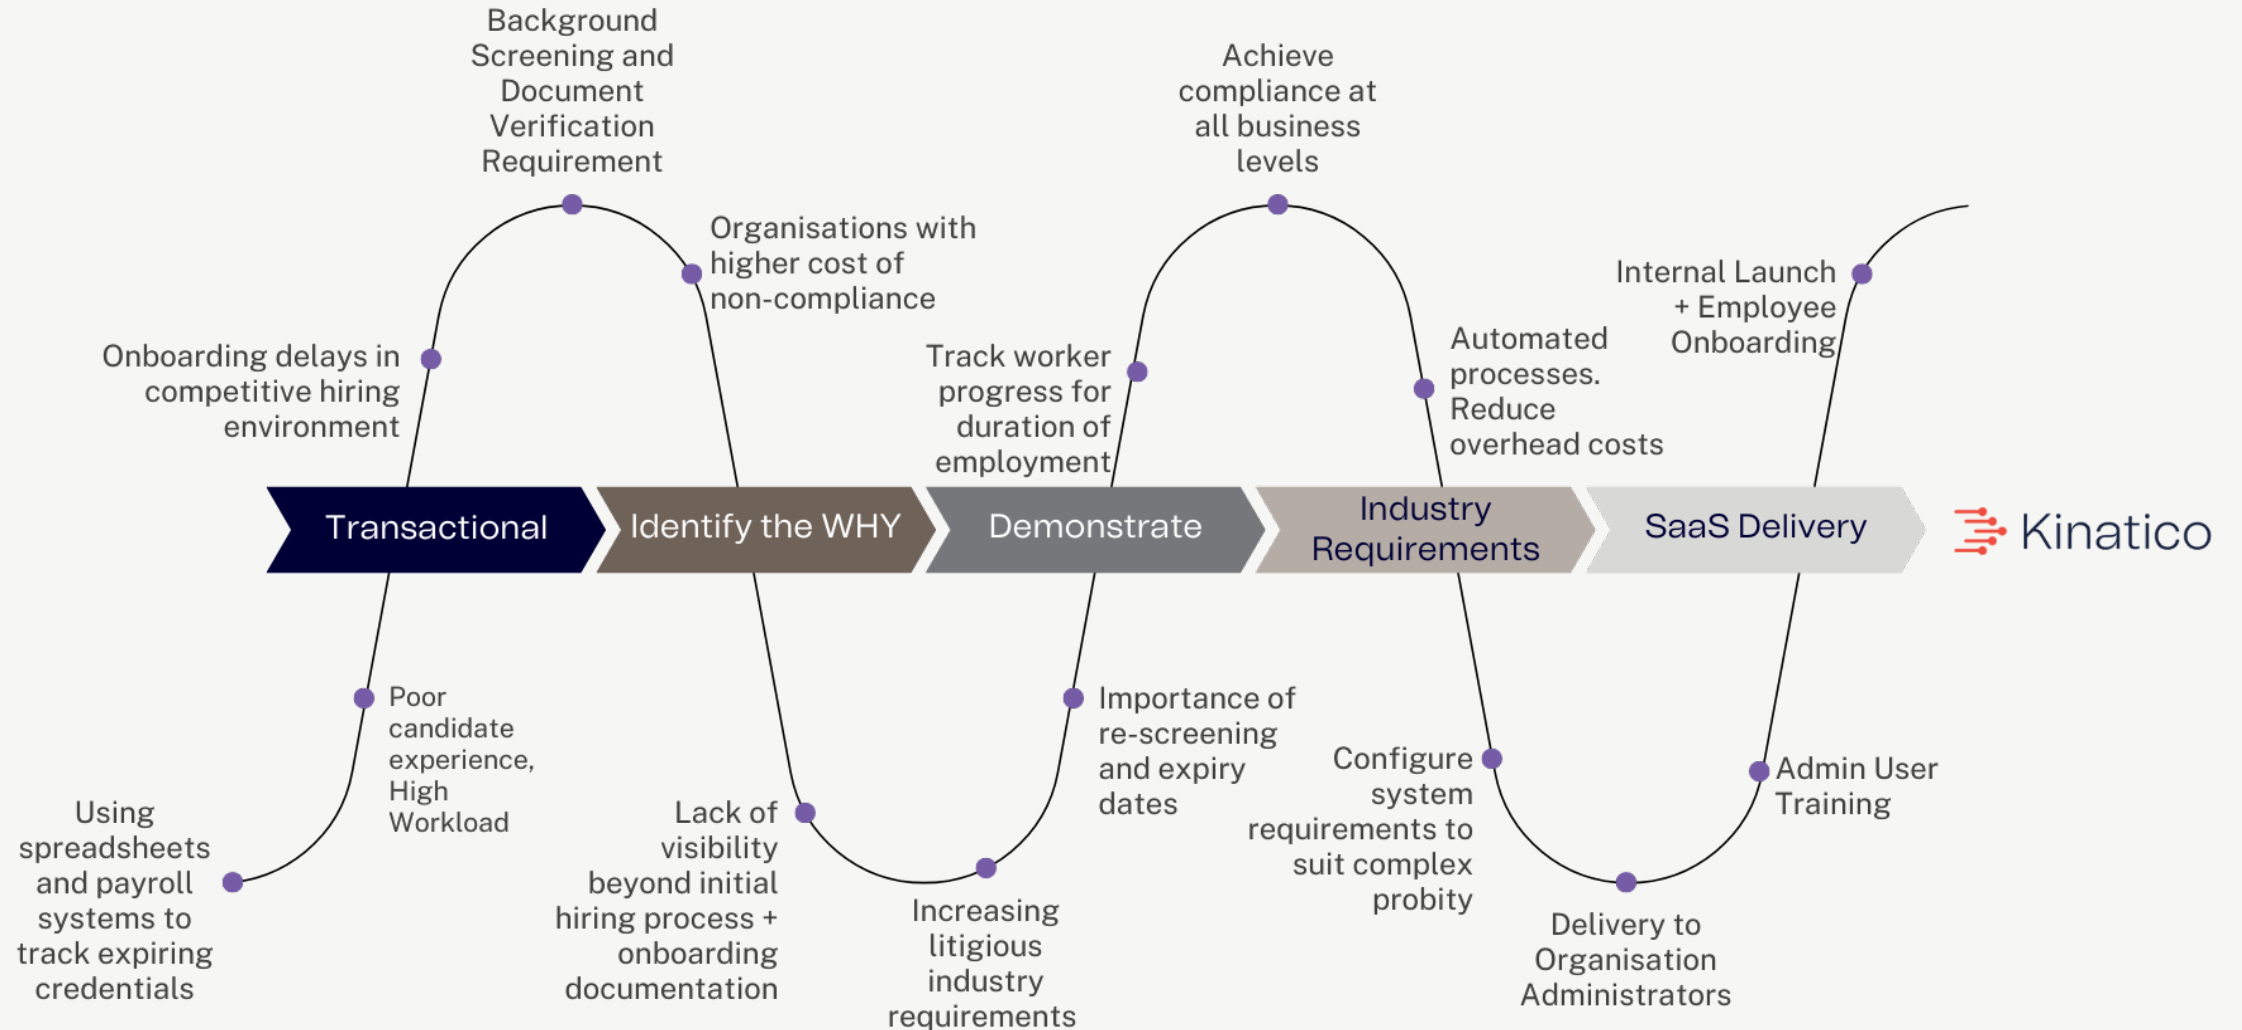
Background Screening and Document Verification Requirement

Achieve compliance at all business levels

Organisations with higher cost of non-compliance

Internal Launch + Employee Onboarding

Onboarding delays in competitive hiring environment

Track worker progress for duration of employment

Automated processes. Reduce overhead costs

Transactional

Identify the WHY

Demonstrate

Industry Requirements

SaaS Delivery

Kinatico

Poor candidate experience, High Workload

Importance of re-screening and expiry dates

Configure system requirements to suit complex probity

Admin User Training

Using spreadsheets and payroll systems to track expiring credentials

Lack of visibility beyond initial hiring process + onboarding documentation

Increasing litigious industry requirements

Delivery to Organisation Administrators